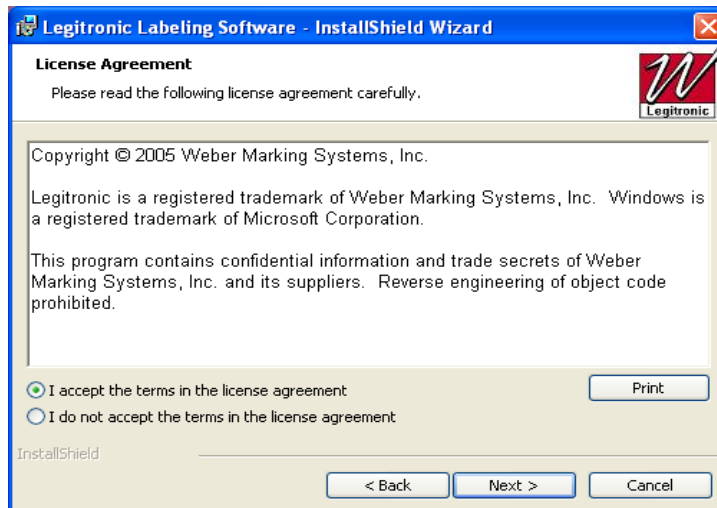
Legitronic Labeling Software - InstallShield Wizard

License Agreement

Please read the following license agreement carefully.

Legitronic

Copyright © 2005 Weber Marking Systems, Inc.

Legitronic is a registered trademark of Weber Marking Systems, Inc. Windows is a registered trademark of Microsoft Corporation.

This program contains confidential information and trade secrets of Weber Marking Systems, Inc. and its suppliers. Reverse engineering of object code prohibited.

I accept the terms in the license agreement

I do not accept the terms in the license agreement

Print

InstallShield

< Back

Next >

Cancel